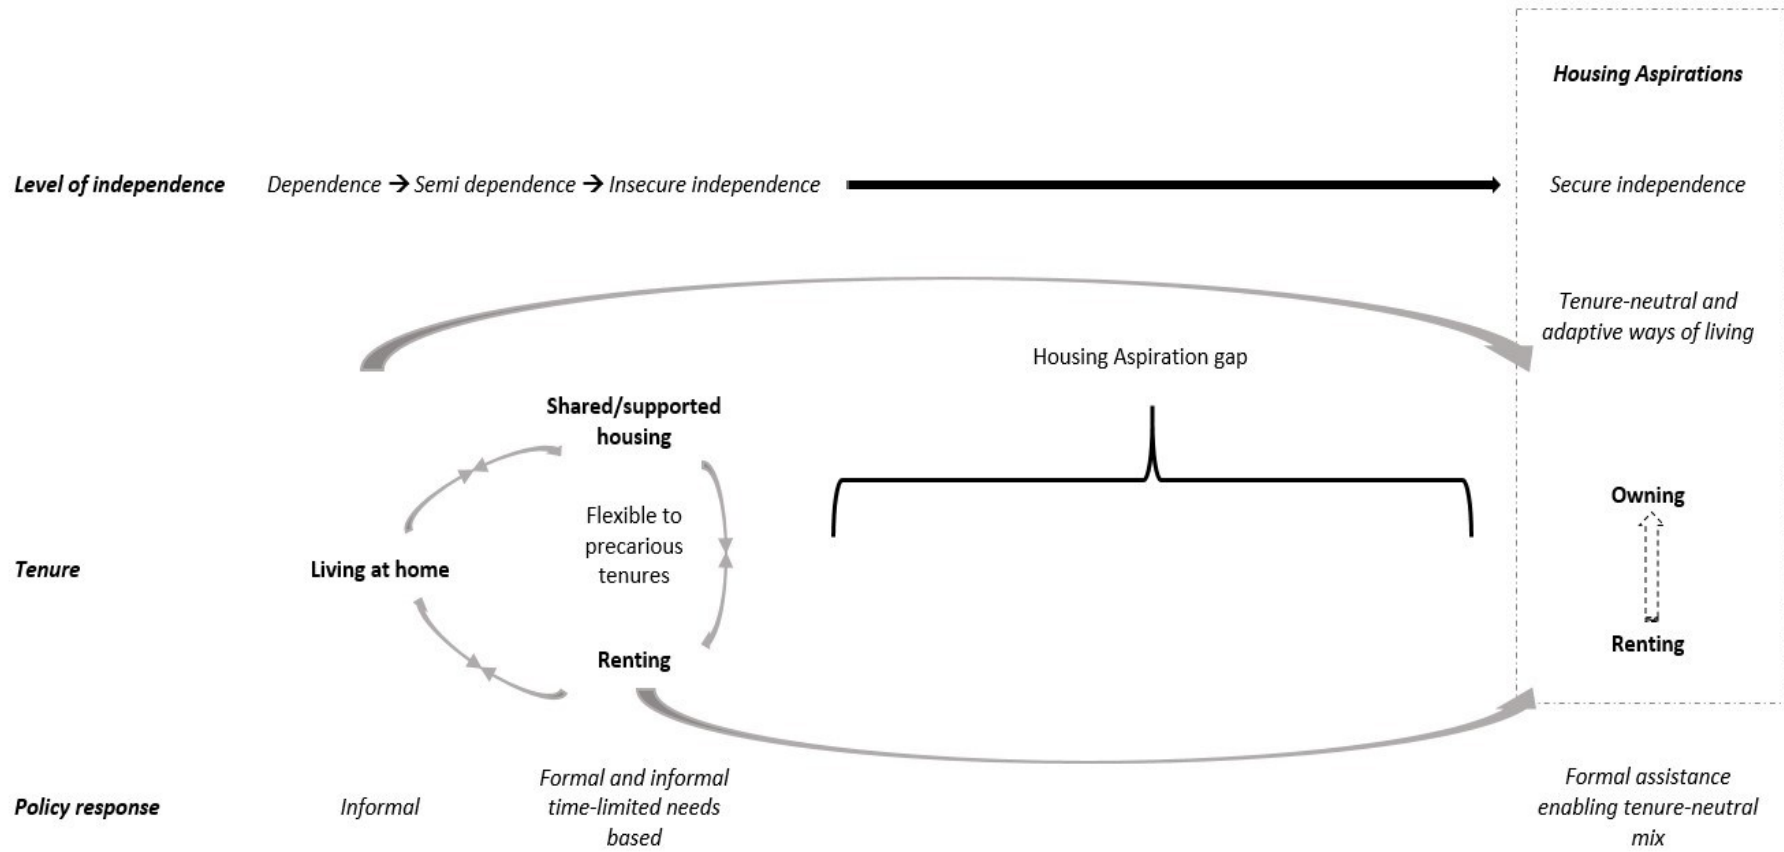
Housing Aspirations

Level of independence

Dependence → Semi dependence → Insecure independence

Secure independence

Tenure-neutral and adaptive ways of living

Housing Aspiration gap

Shared/supported housing

Flexible to precarious tenures

Owning

Tenure

Living at home

Renting

Renting

Policy response

Informal

Formal and informal time-limited needs based

Formal assistance enabling tenure-neutral mix